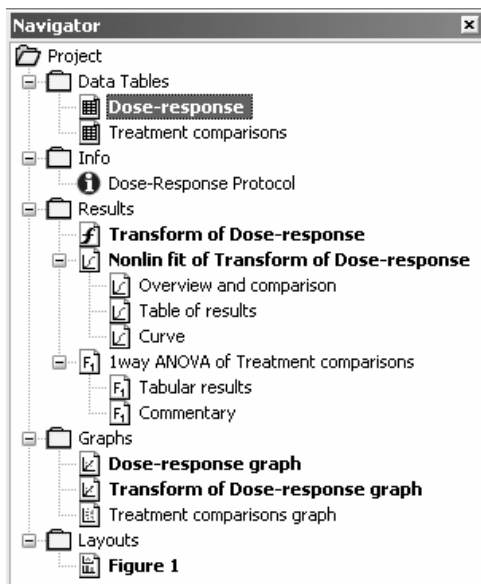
Navigator

Project
Data Tables
Dose-response
Treatment comparisons
Info
Dose-Response Protocol
Results
Transform of Dose-response
Nonlin fit of Transform of Dose-response
Overview and comparison
Table of results
Curve
1way ANOVA of Treatment comparisons
Tabular results
Commentary
Graphs
Dose-response graph
Transform of Dose-response graph
Treatment comparisons graph
Layouts
Figure 1